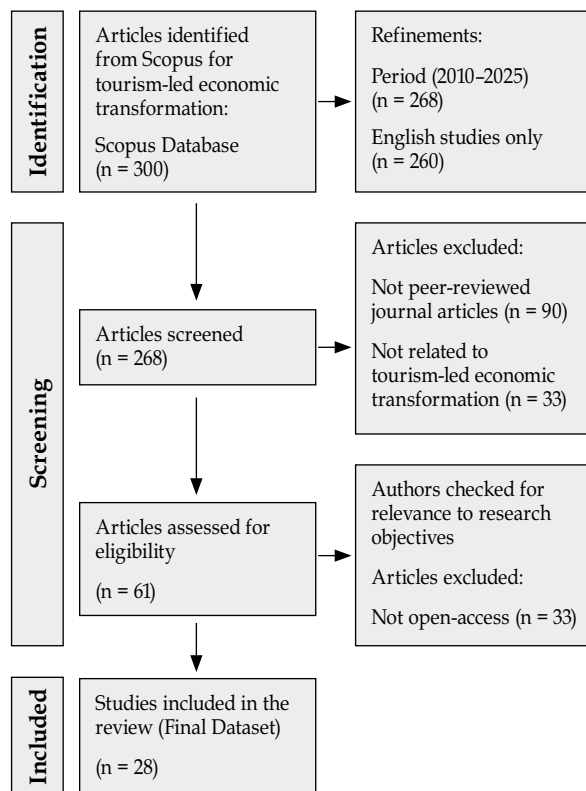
Identification

Articles identified from Scopus for tourism-led economic transformation:

Scopus Database (n = 300)

Refinements:

Period (2010–2025) (n = 268)

English studies only (n = 260)

Screening

Articles screened (n = 268)

Articles excluded:

Not peer-reviewed journal articles (n = 90)

Not related to tourism-led economic transformation (n = 33)

Articles assessed for eligibility

(n = 61)

Authors checked for relevance to research objectives

Articles excluded:

Not open-access (n = 33)

Included

Studies included in the review (Final Dataset)

(n = 28)